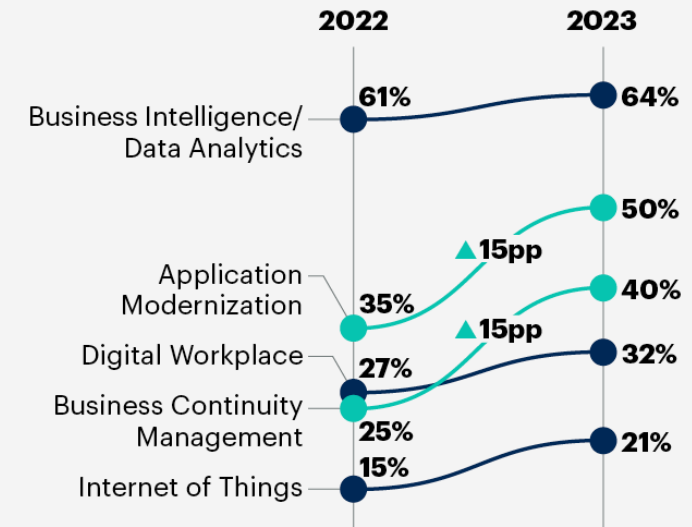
2022

2023

Business Intelligence/ Data Analytics

61%

64%

50%

▲15pp

Application Modernization

35%

40%

▲15pp

Digital Workplace

27%

32%

Business Continuity Management

25%

15%

21%

Internet of Things